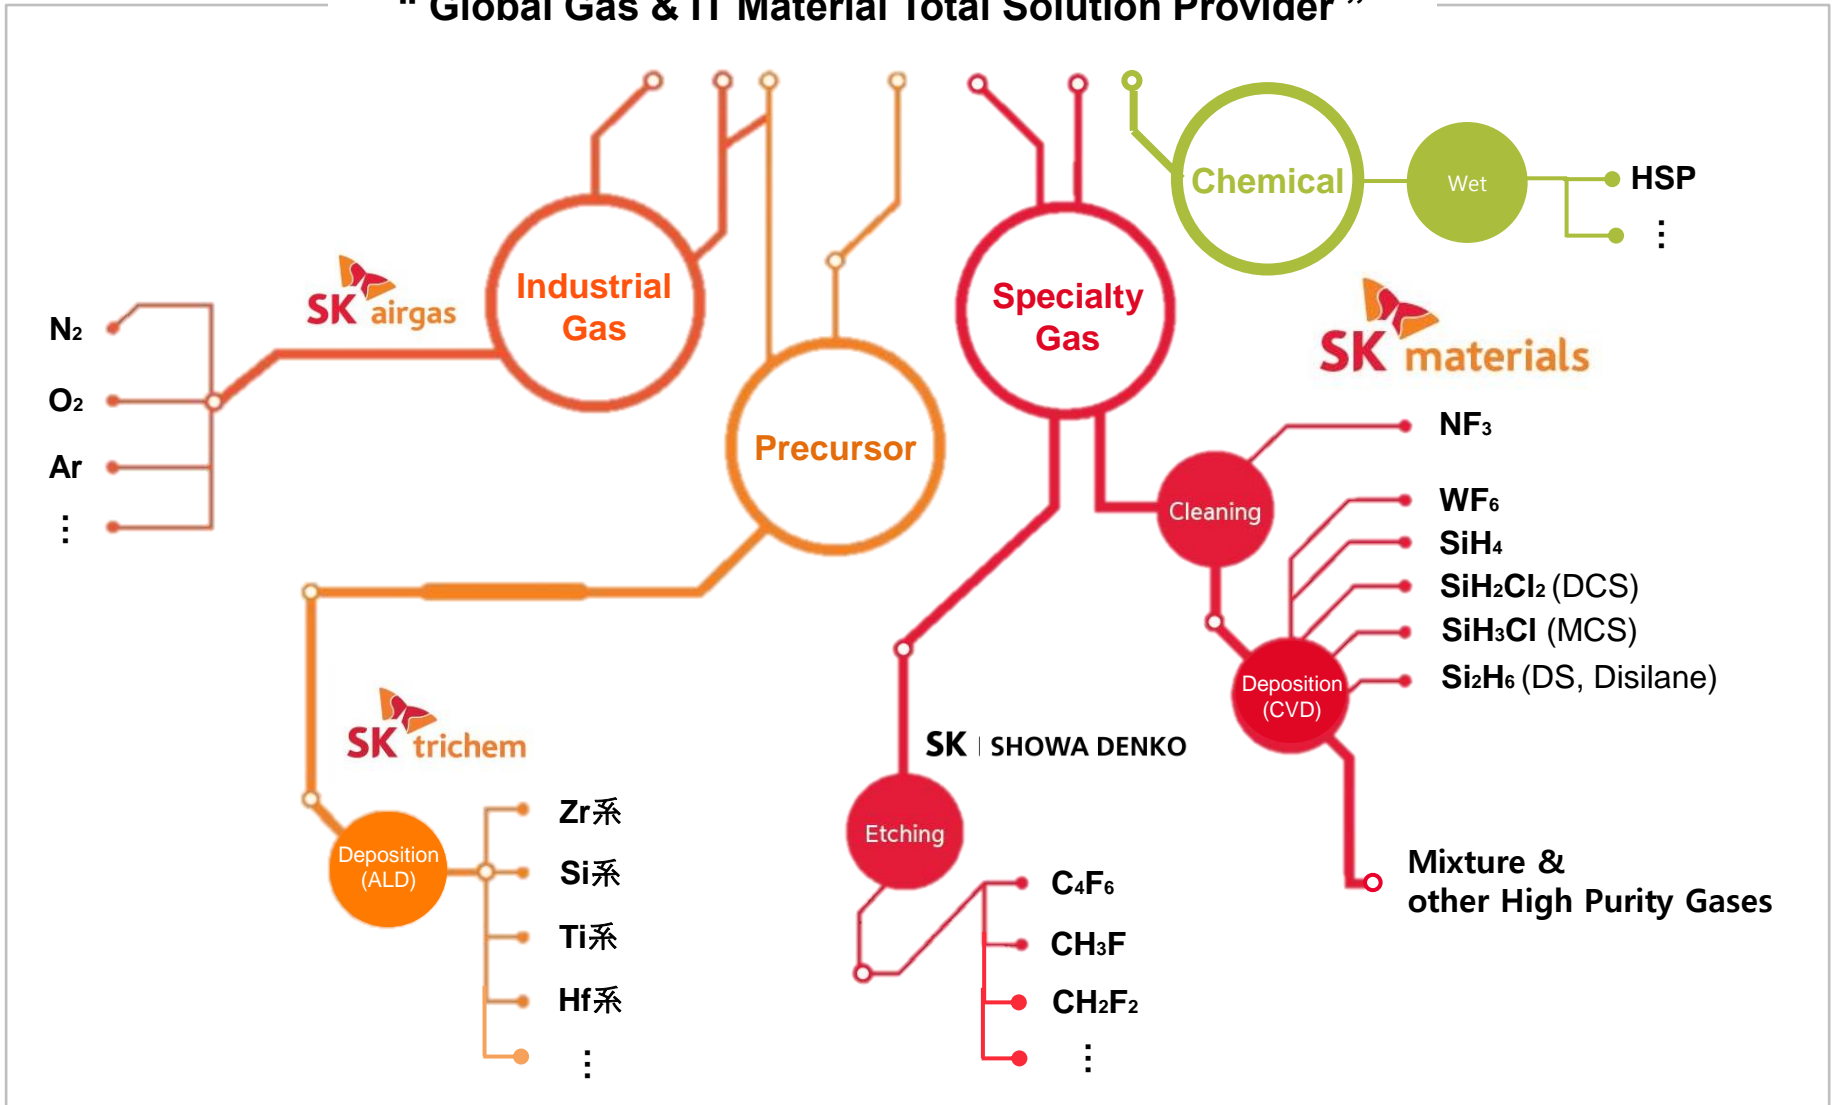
" Global Gas & IT Material Total Solution Provider "

Industrial Gas

SK airgas

$N_2$

$O_2$

Ar

⋮

Precursor

SK trichem

Deposition (ALD)

Zr系

Si系

Ti系

Hf系

⋮

Specialty Gas

SK | SHOWA DENKO

Etching

$C_4F_6$

$CH_3F$

$CH_2F_2$

⋮

Chemical

Wet

HSP

⋮

SK materials

Cleaning

$NF_3$

Deposition (CVD)

$WF_6$

$SiH_4$

$SiH_2Cl_2$ (DCS)

$SiH_3Cl$ (MCS)

$Si_2H_6$ (DS, Disilane)

Mixture & other High Purity Gases